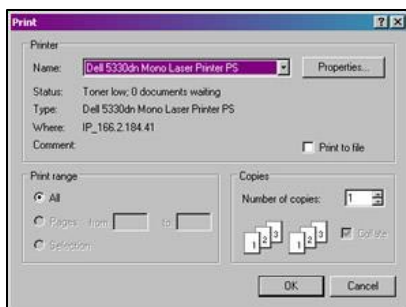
Print

?X

Printer

Name: Dell 5330dn Mono Laser Printer PS

Properties...

Status: Toner low; 0 documents waiting

Type: Dell 5330dn Mono Laser Printer PS

Where: IP_166.2.184.41

Comment:

Print to file

Print range

All

Pages from to

Selection

Copies

Number of copies: 1

1 2 3 1 2 3

Collate

OK

Cancel